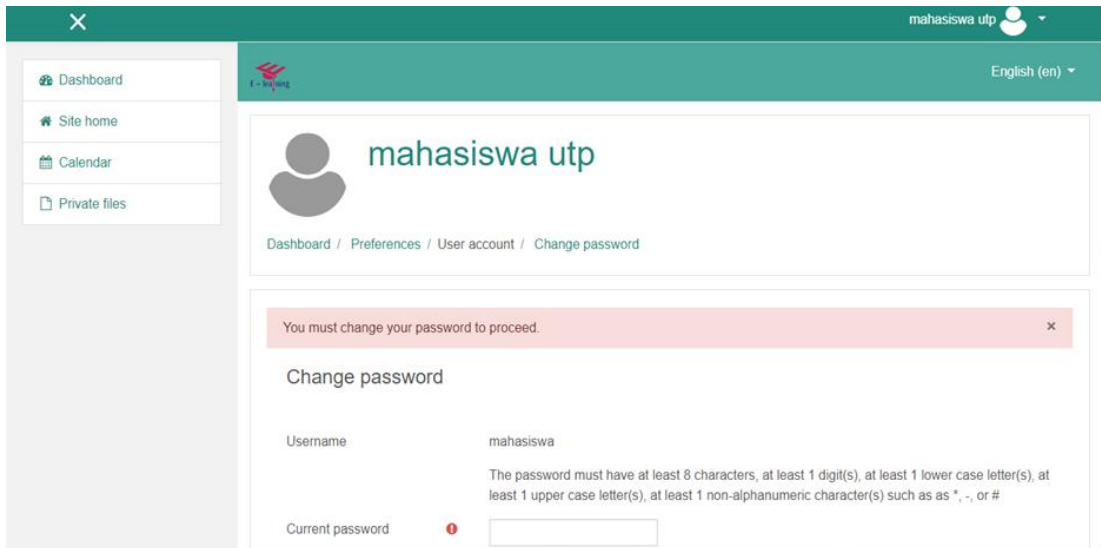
mahasiswa utp

Dashboard

Site home

Calendar

Private files

E-learning

English (en)

mahasiswa utp

Dashboard / Preferences / User account / Change password

You must change your password to proceed.

×

Change password

Username

mahasiswa

The password must have at least 8 characters, at least 1 digit(s), at least 1 lower case letter(s), at least 1 upper case letter(s), at least 1 non-alphanumeric character(s) such as as *, -, or #

Current password